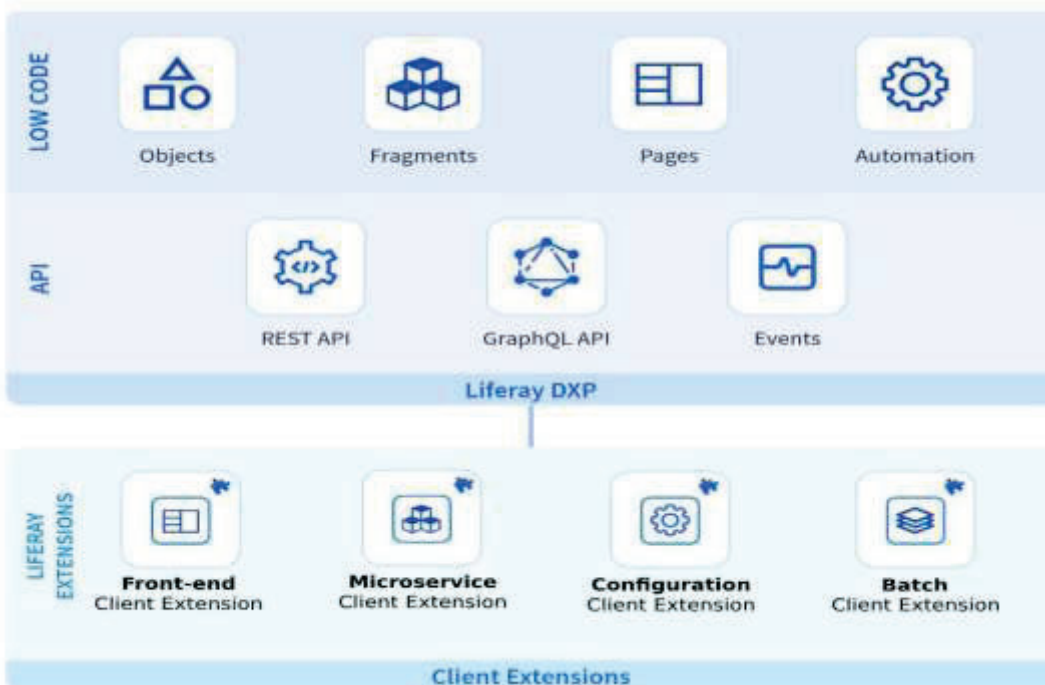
LOW CODE

Objects

Fragments

Pages

Automation

API

REST API

GraphQL API

Events

Liferay DXP

LIFERAY EXTENSIONS

Front-end Client Extension

Microservice Client Extension

Configuration Client Extension

Batch Client Extension

Client Extensions